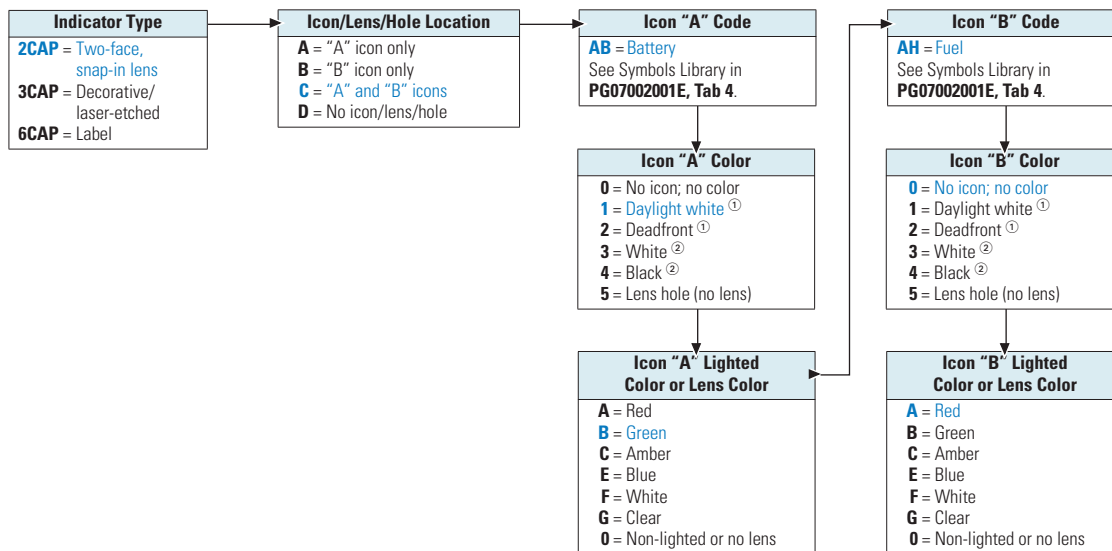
Indicator Type

2CAP = Two-face, snap-in lens
3CAP = Decorative/ laser-etched
6CAP = Label

Icon/Lens/Hole Location

A = "A" icon only
B = "B" icon only
C = "A" and "B" icons
D = No icon/lens/hole

Icon "A" Code

AB = Battery
See Symbols Library in PG07002001E, Tab 4.

Icon "A" Color

0 = No icon; no color
1 = Daylight white ①
2 = Deadfront ①
3 = White ②
4 = Black ②
5 = Lens hole (no lens)

Icon "A" Lighted Color or Lens Color

A = Red
B = Green
C = Amber
E = Blue
F = White
G = Clear
0 = Non-lighted or no lens

Icon "B" Code

AH = Fuel
See Symbols Library in PG07002001E, Tab 4.

Icon "B" Color

0 = No icon; no color
1 = Daylight white ①
2 = Deadfront ①
3 = White ②
4 = Black ②
5 = Lens hole (no lens)

Icon "B" Lighted Color or Lens Color

A = Red
B = Green
C = Amber
E = Blue
F = White
G = Clear
0 = Non-lighted or no lens